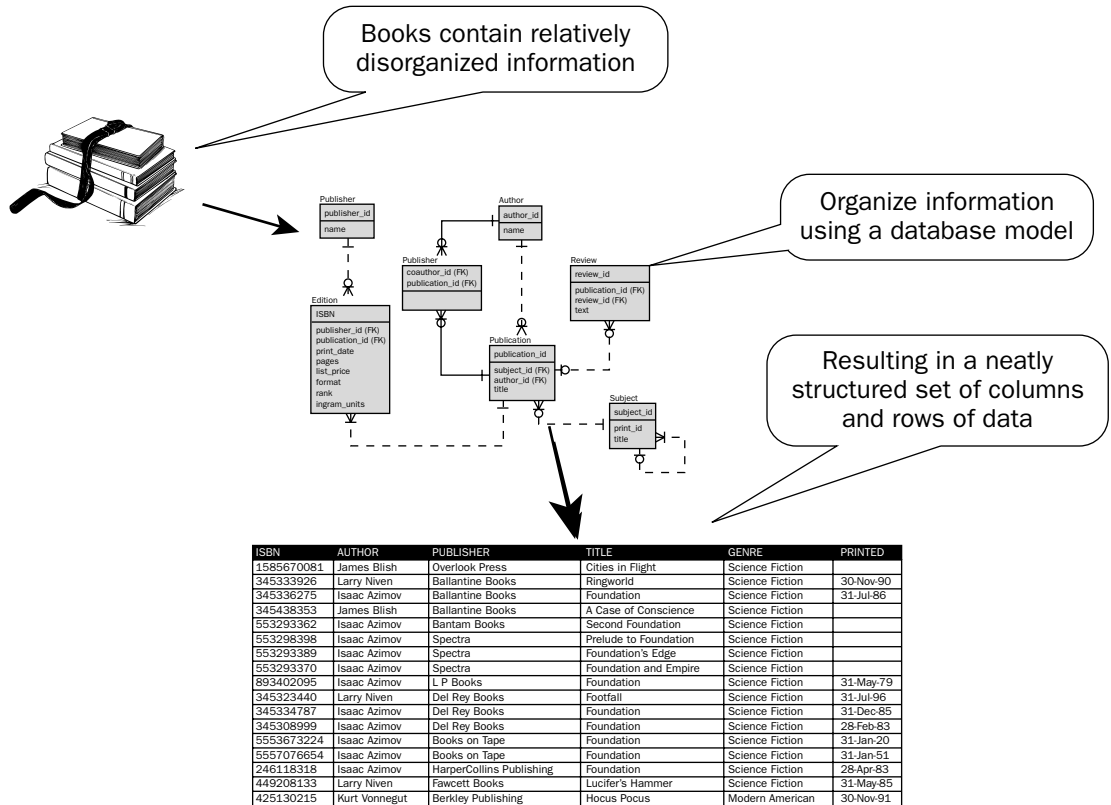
Books contain relatively disorganized information

Organize information using a database model

Resulting in a neatly structured set of columns and rows of data

Publisher
publisher_id
name

Author
author_id
name

Publisher
coauthor_id (FK)
publication_id (FK)

Review
review_id
publication_id (FK)
review_id (FK)
text

Edition
ISBN
publisher_id (FK)
publication_id (FK)
print_date
pages
list_price
format
rank
ingram_units

Publication
publication_id
subject_id (FK)
author_id (FK)
title

Subject
subject_id
print_id
title

| ISBN | AUTHOR | PUBLISHER | TITLE | GENRE | PRINTED |
|---|---|---|---|---|---|
| 1585670081 | James Blish | Overlook Press | Cities in Flight | Science Fiction | |
| 345333926 | Larry Niven | Ballantine Books | Ringworld | Science Fiction | 30-Nov-90 |
| 345336275 | Isaac Azimov | Ballantine Books | Foundation | Science Fiction | 31-Jul-86 |
| 345438353 | James Blish | Ballantine Books | A Case of Conscience | Science Fiction | |
| 553293362 | Isaac Azimov | Bantam Books | Second Foundation | Science Fiction | |
| 553298398 | Isaac Azimov | Spectra | Prelude to Foundation | Science Fiction | |
| 553293389 | Isaac Azimov | Spectra | Foundation's Edge | Science Fiction | |
| 553293370 | Isaac Azimov | Spectra | Foundation and Empire | Science Fiction | |
| 893402095 | Isaac Azimov | L P Books | Foundation | Science Fiction | 31-May-79 |
| 345323440 | Larry Niven | Del Rey Books | Footfall | Science Fiction | 31-Jul-96 |
| 345334787 | Isaac Azimov | Del Rey Books | Foundation | Science Fiction | 31-Dec-85 |
| 345308999 | Isaac Azimov | Del Rey Books | Foundation | Science Fiction | 28-Feb-83 |
| 5553673224 | Isaac Azimov | Books on Tape | Foundation | Science Fiction | 31-Jan-20 |
| 5557076654 | Isaac Azimov | Books on Tape | Foundation | Science Fiction | 31-Jan-51 |
| 246118318 | Isaac Azimov | HarperCollins Publishing | Foundation | Science Fiction | 28-Apr-83 |
| 449208133 | Larry Niven | Fawcett Books | Lucifer's Hammer | Science Fiction | 31-May-85 |
| 425130215 | Kurt Vonnegut | Berkley Publishing | Hocus Pocus | Modern American | 30-Nov-91 |